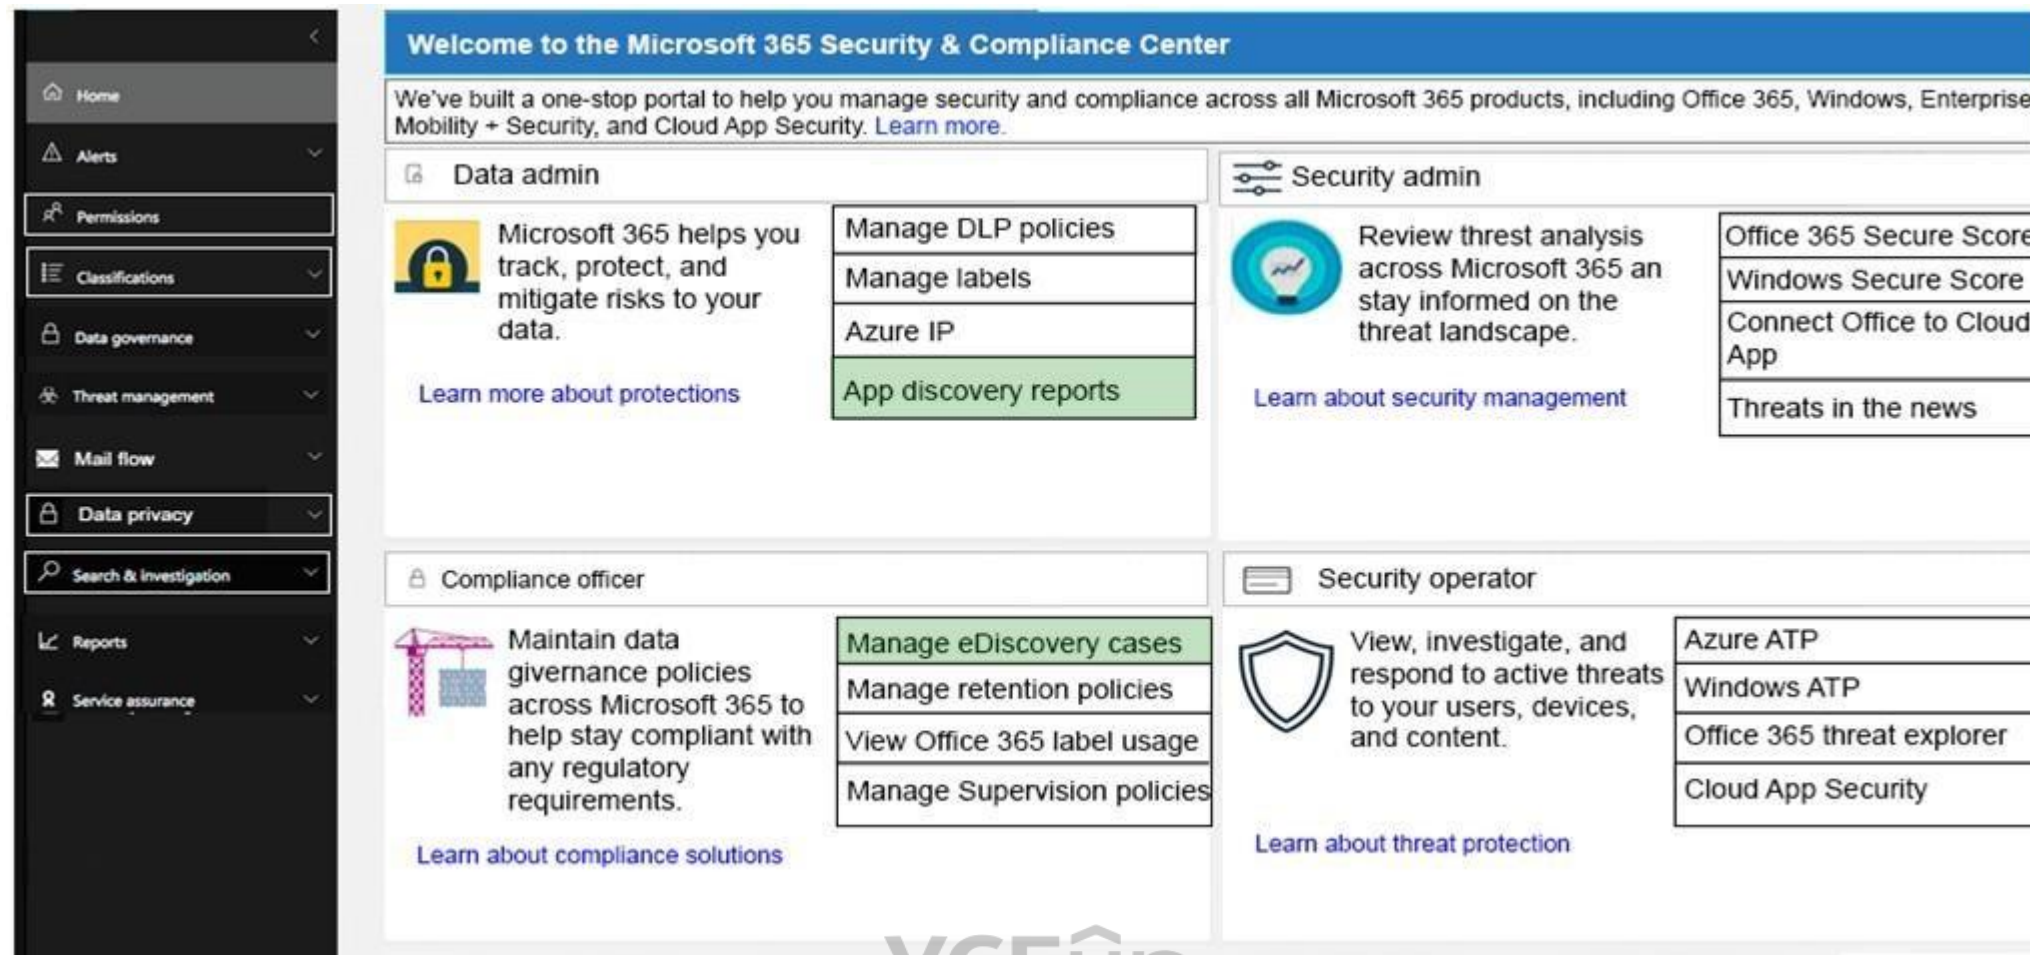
Home
Alerts
Permissions
Classifications
Data governance
Threat management
Mail flow
Data privacy
Search & investigation
Reports
Service assurance

Welcome to the Microsoft 365 Security & Compliance Center

We've built a one-stop portal to help you manage security and compliance across all Microsoft 365 products, including Office 365, Windows, Enterprise Mobility + Security, and Cloud App Security. Learn more.

Data admin

Microsoft 365 helps you track, protect, and mitigate risks to your data.

Manage DLP policies
Manage labels
Azure IP
App discovery reports

Learn more about protections

Security admin

Review threst analysis across Microsoft 365 an stay informed on the threat landscape.

Office 365 Secure Score
Windows Secure Score
Connect Office to Cloud App
Threats in the news

Learn about security management

Compliance officer

Maintain data givernance policies across Microsoft 365 to help stay compliant with any regulatory requirements.

Manage eDiscovery cases
Manage retention policies
View Office 365 label usage
Manage Supervision policies

Learn about compliance solutions

Security operator

View, investigate, and respond to active threats to your users, devices, and content.

Azure ATP
Windows ATP
Office 365 threat explorer
Cloud App Security

Learn about threat protection